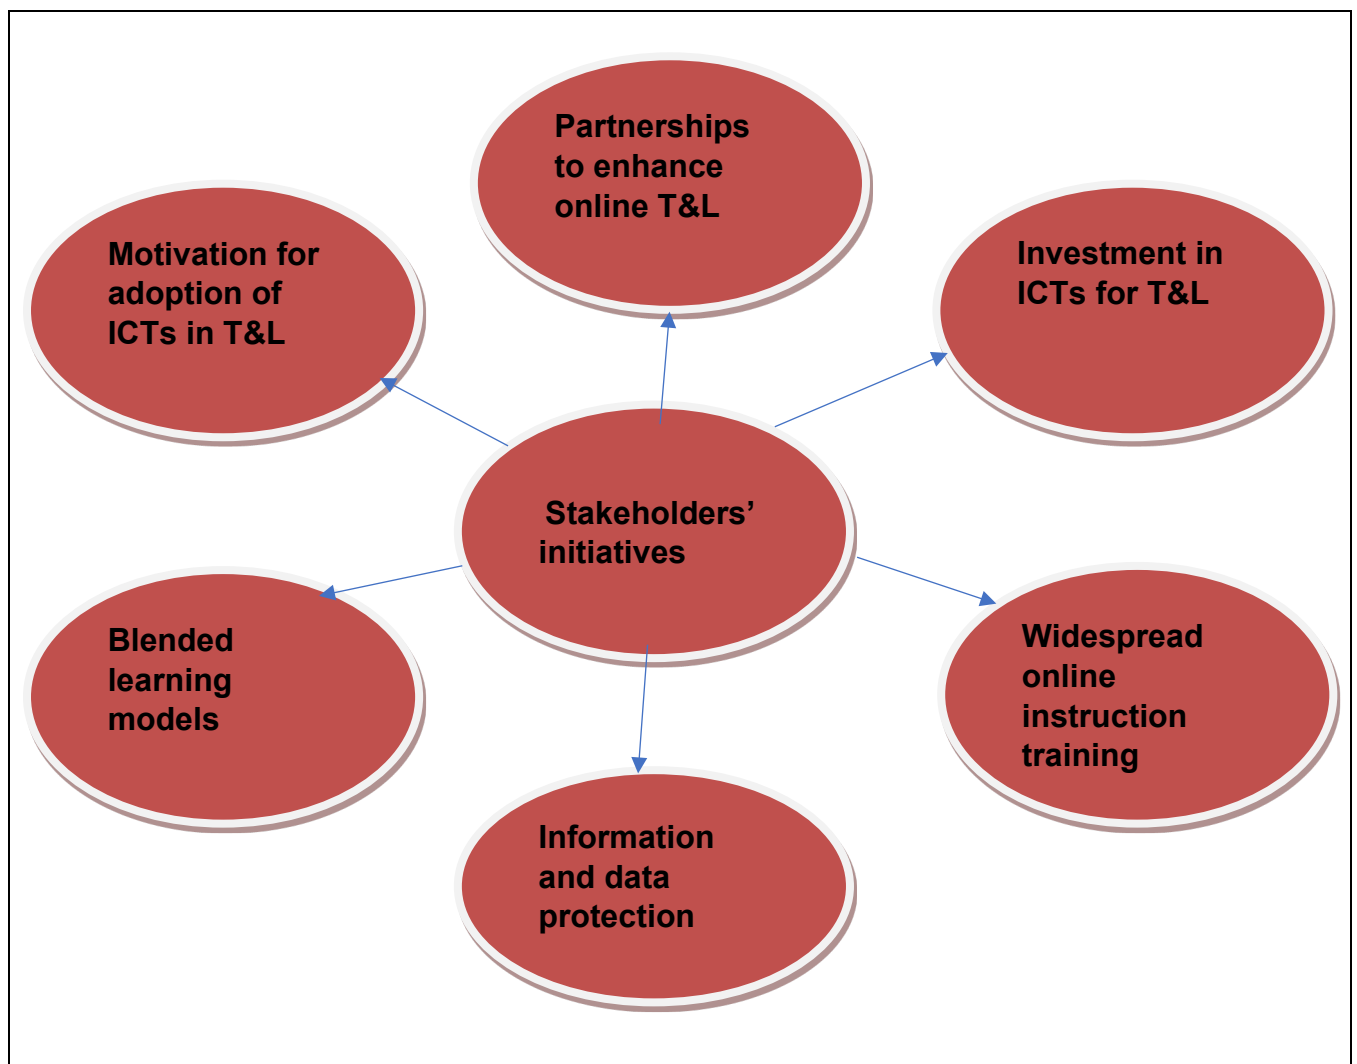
Partnerships to enhance online T&L

Motivation for adoption of ICTs in T&L

Investment in ICTs for T&L

Stakeholders' initiatives

Blended learning models

Widespread online instruction training

Information and data protection